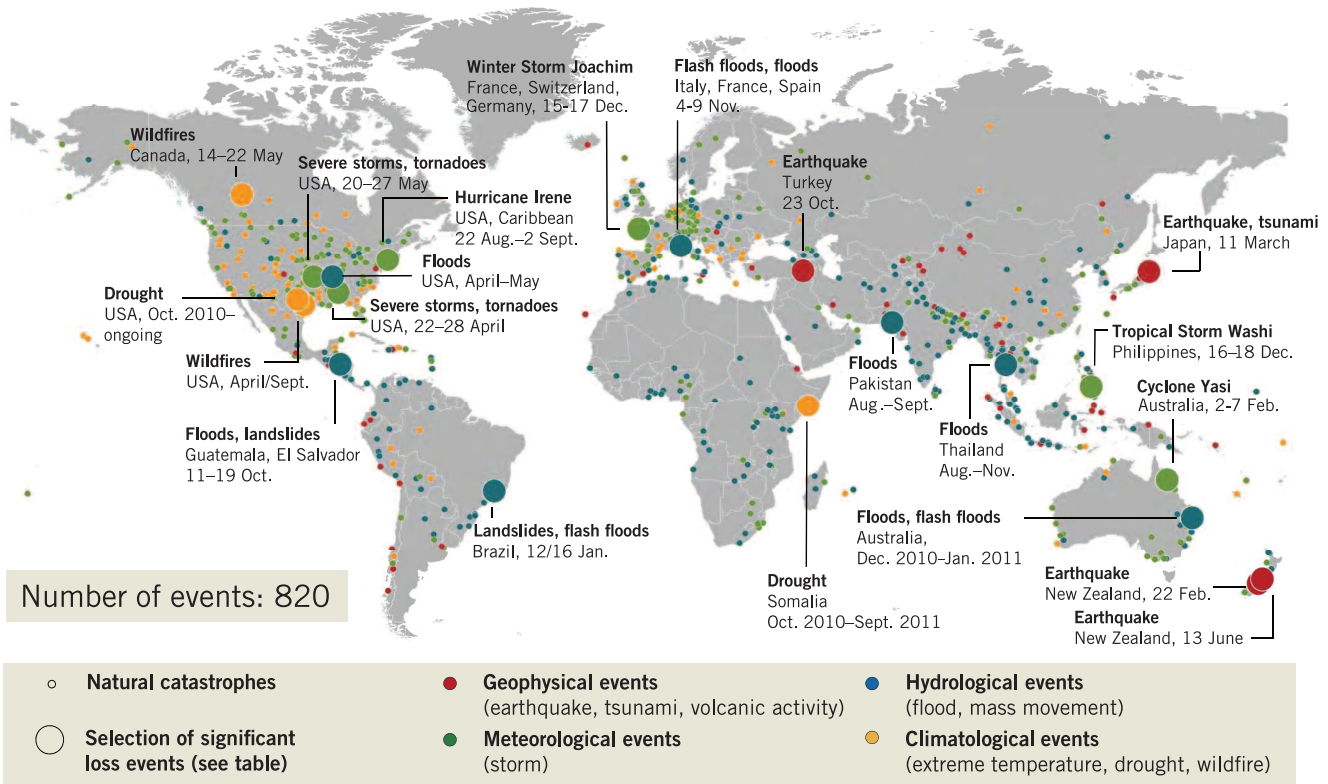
Wildfires
Canada, 14–22 May

Severe storms, tornadoes
USA, 20–27 May

Hurricane Irene
USA, Caribbean
22 Aug.–2 Sept.

Winter Storm Joachim
France, Switzerland, Germany, 15-17 Dec.

Flash floods, floods
Italy, France, Spain
4-9 Nov.

Earthquake
Turkey
23 Oct.

Earthquake, tsunami
Japan, 11 March

Floods
USA, April–May

Drought
USA, Oct. 2010–ongoing

Severe storms, tornadoes
USA, 22–28 April

Wildfires
USA, April/Sept.

Floods
Pakistan
Aug.–Sept.

Tropical Storm Washi
Philippines, 16–18 Dec.

Cyclone Yasi
Australia, 2-7 Feb.

Floods
Thailand
Aug.–Nov.

Floods, landslides
Guatemala, El Salvador
11–19 Oct.

Landslides, flash floods
Brazil, 12/16 Jan.

Floods, flash floods
Australia,
Dec. 2010–Jan. 2011

Number of events: 820

Drought
Somalia
Oct. 2010–Sept. 2011

Earthquake
New Zealand, 22 Feb.

Earthquake
New Zealand, 13 June

Natural catastrophes

Selection of significant loss events (see table)

Geophysical events
(earthquake, tsunami, volcanic activity)

Meteorological events
(storm)

Hydrological events
(flood, mass movement)

Climatological events
(extreme temperature, drought, wildfire)